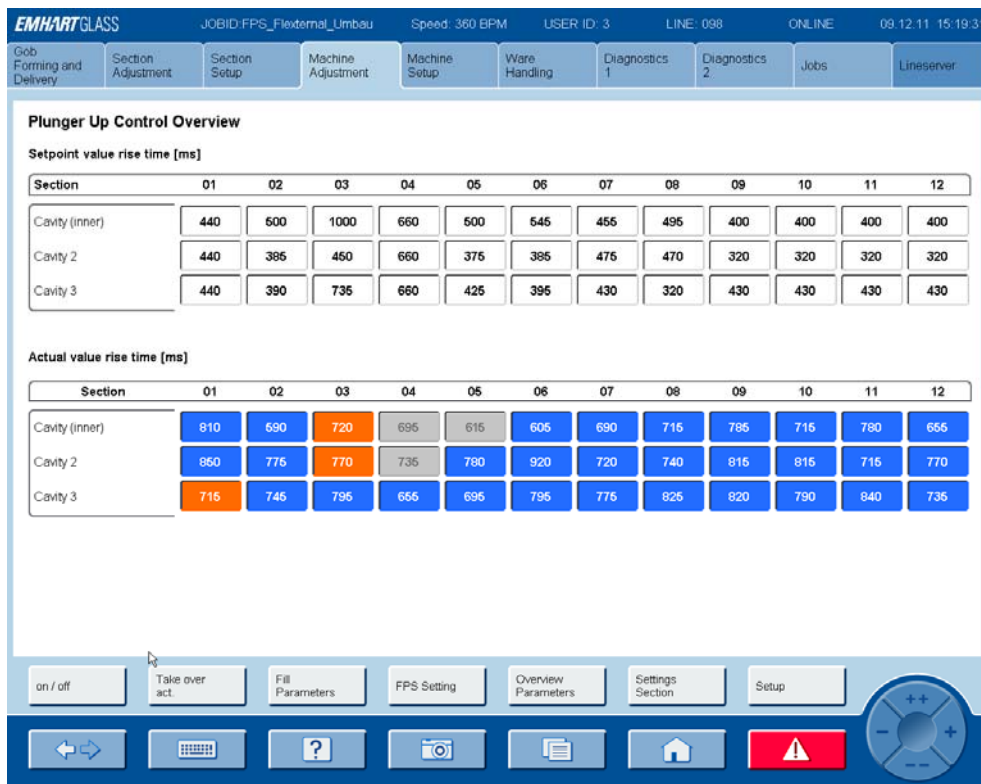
EMHART GLASS JOBID:FPS_Flexternal_Umbau Speed: 360 BPM USER ID: 3 LINE: 098 ONLINE 09.12.11 15:19:3

Gob Forming and Delivery | Section Adjustment | Section Setup | Machine Adjustment | Machine Setup | Ware Handling | Diagnostics 1 | Diagnostics 2 | Jobs | Lineserver

Plunger Up Control Overview

Setpoint value rise time [ms]

| Section | 01 | 02 | 03 | 04 | 05 | 06 | 07 | 08 | 09 | 10 | 11 | 12 |
|---|---|---|---|---|---|---|---|---|---|---|---|---|
| Cavity (inner) | 440 | 500 | 1000 | 660 | 500 | 545 | 455 | 495 | 400 | 400 | 400 | 400 |
| Cavity 2 | 440 | 385 | 450 | 660 | 375 | 385 | 475 | 470 | 320 | 320 | 320 | 320 |
| Cavity 3 | 440 | 390 | 735 | 660 | 425 | 395 | 430 | 320 | 430 | 430 | 430 | 430 |

Actual value rise time [ms]

| Section | 01 | 02 | 03 | 04 | 05 | 06 | 07 | 08 | 09 | 10 | 11 | 12 |
|---|---|---|---|---|---|---|---|---|---|---|---|---|
| Cavity (inner) | 810 | 690 | 720 | 695 | 615 | 605 | 690 | 715 | 785 | 715 | 780 | 655 |
| Cavity 2 | 850 | 775 | 770 | 735 | 780 | 920 | 720 | 740 | 815 | 815 | 715 | 770 |
| Cavity 3 | 715 | 745 | 795 | 655 | 695 | 795 | 775 | 825 | 820 | 790 | 840 | 735 |

on / off | Take over act. | Fill Parameters | FPS Setting | Overview Parameters | Settings Section | Setup

++ - + --